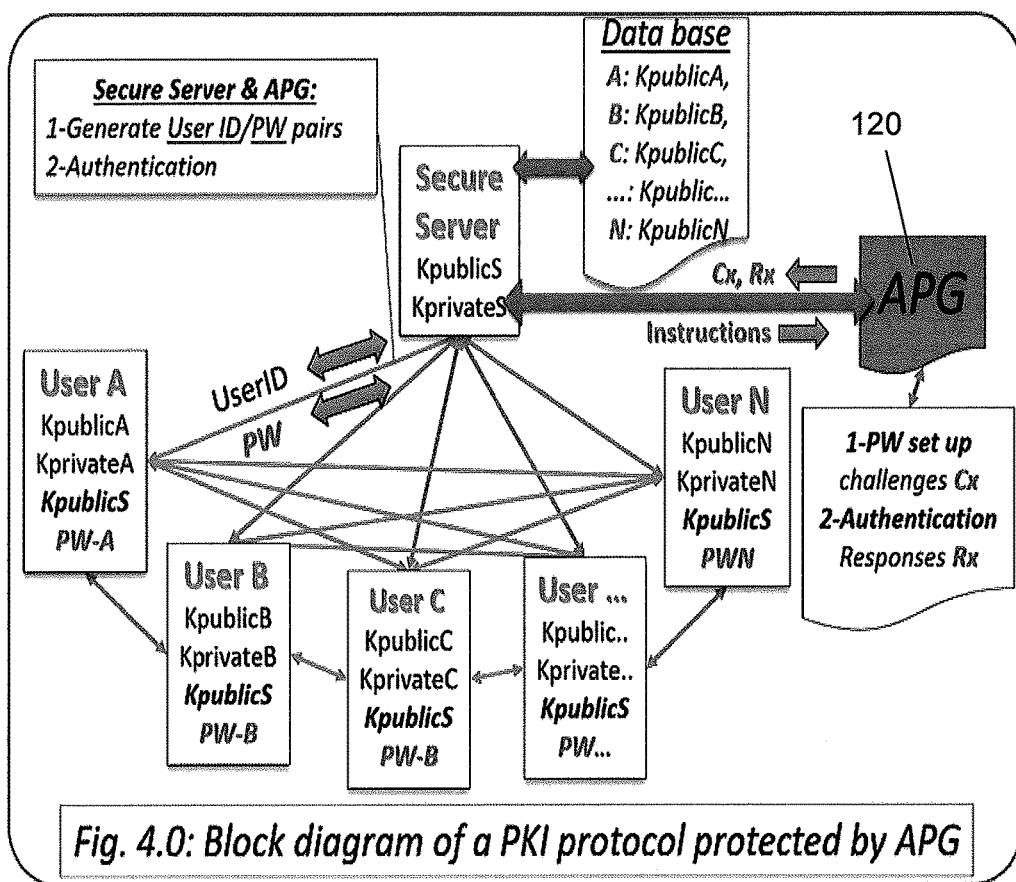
Secure Server & APG:
1-Generate User ID/PW pairs
2-Authentication

Data base
A: KpublicA,
B: KpublicB,
C: KpublicC,
...: Kpublic...
N: KpublicN

120

Secure Server
KpublicS
KprivateS

Cx, Rx
Instructions

APG

UserID
PW

User A
KpublicA
KprivateA
KpublicS
PW-A

User N
KpublicN
KprivateN
KpublicS
PWN

1-PW set up
challenges Cx
2-Authentication
Responses Rx

User B
KpublicB
KprivateB
KpublicS
PW-B

User C
KpublicC
KprivateC
KpublicS
PW-B

User ...
Kpublic..
Kprivate..
KpublicS
PW...

Fig. 4.0: Block diagram of a PKI protocol protected by APG